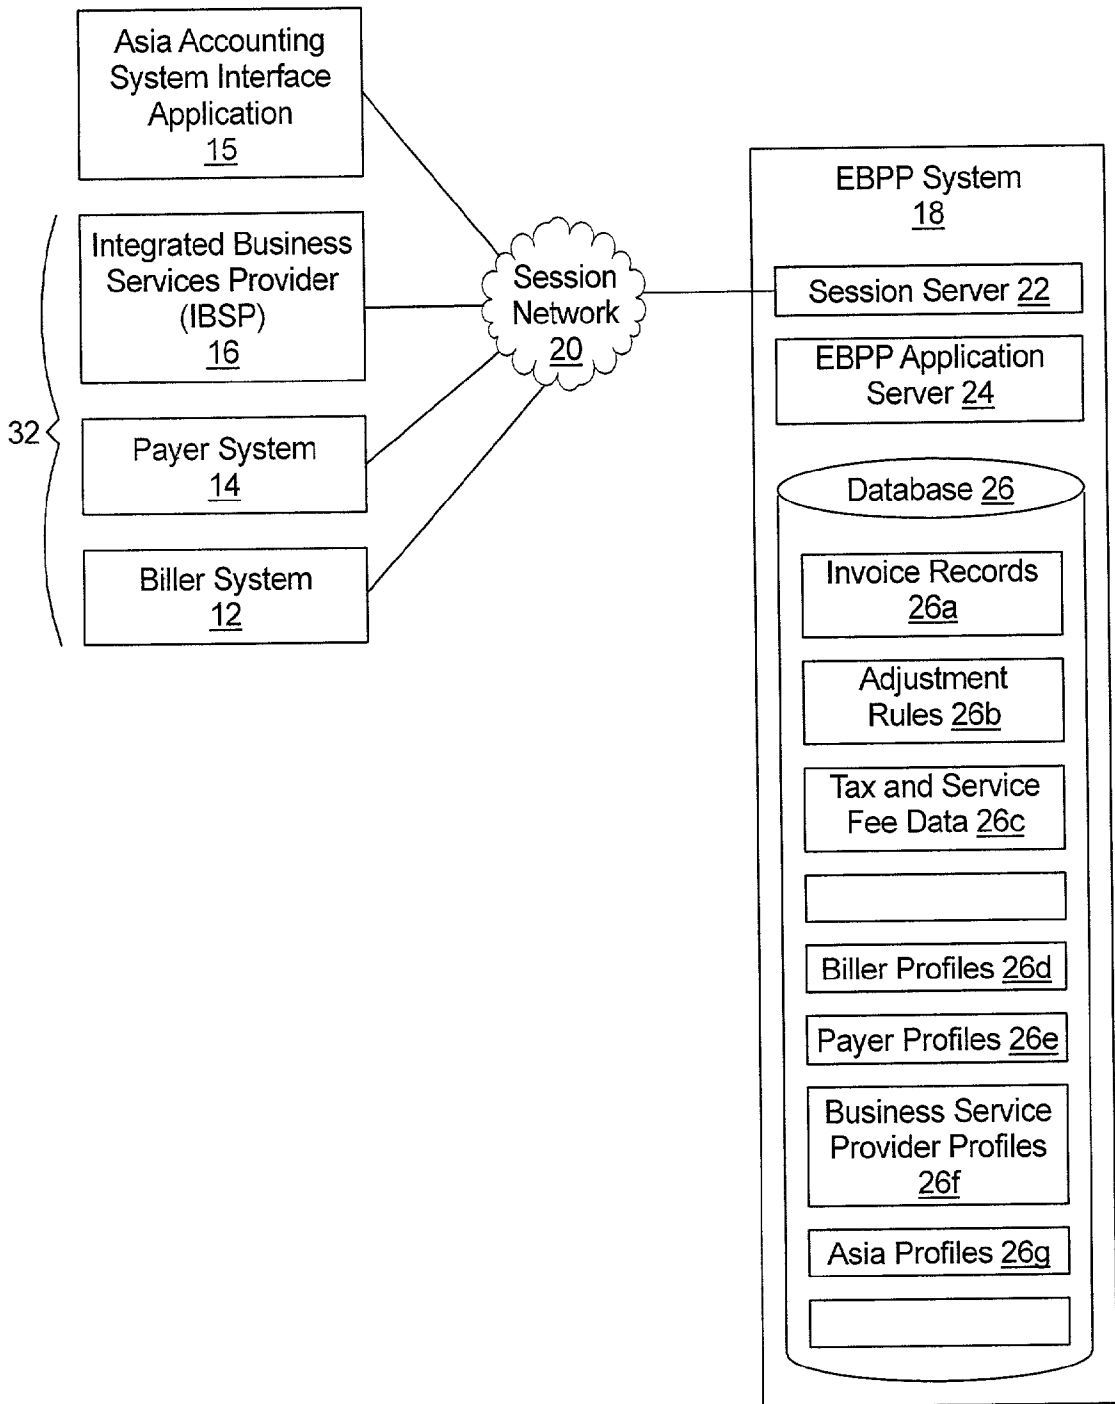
Asia Accounting System Interface Application 15

Integrated Business Services Provider (IBSP) 16

32

Payer System 14

Biller System 12

Session Network 20

EBPP System 18

Session Server 22

EBPP Application Server 24

Database 26

Invoice Records 26a

Adjustment Rules 26b

Tax and Service Fee Data 26c

Biller Profiles 26d

Payer Profiles 26e

Business Service Provider Profiles 26f

Asia Profiles 26g